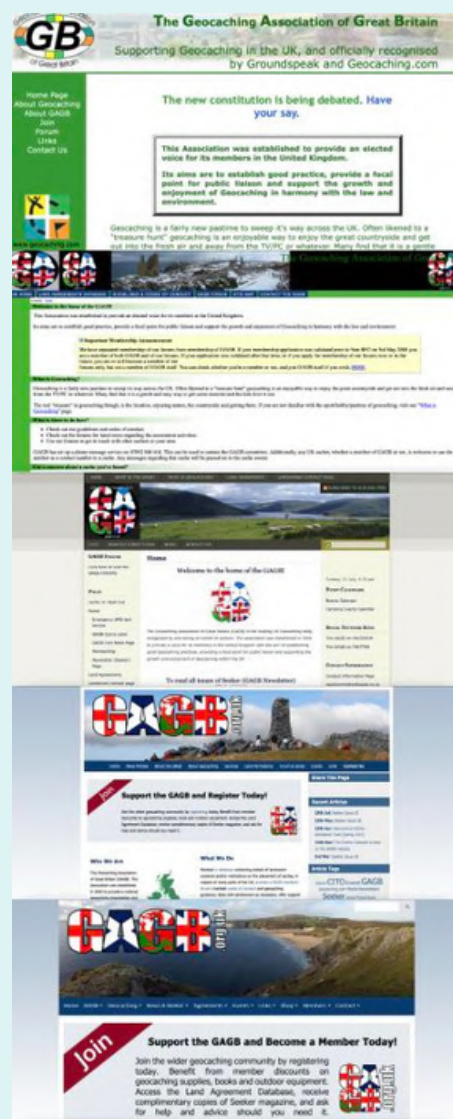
GB
GEOCACHING ASSOCIATION OF GREAT BRITAIN

The Geocaching Association of Great Britain

Supporting Geocaching in the UK, and officially recognised by Groundspeak and Geocaching.com

Home Page
About Geocaching
About GAGB
Join
Forum
Links
Contact Us

The new constitution is being debated. Have your say.

This Association was established to provide an elected voice for its members in the United Kingdom.

Its aims are to establish good practice, provide a focal point for public liaison and support the growth and enjoyment of Geocaching in harmony with the law and environment.

www.geocaching.com

Geocaching is a fairly new pastime to sweep it's way across the UK. Often likened to a "treasure hunt" geocaching is an enjoyable way to enjoy the great countryside and get out into the fresh air and away from the TV/PC or whatever. Many find that it is a gentle

GAGB GAGB

The Geocaching Association of G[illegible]

Welcome to the home of the GAGB

What is Geocaching?

What do I have to do first?

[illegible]

GAGB

Home

Welcome to the home of the GAGB

GAGB

To read all issues of Seeker (GAGB Newsletter)

GAGB.org.uk

Join

Support the GAGB and Register Today!

Who We Are

What We Do

Share This Page

Recent Articles

Article Tags

Seeker

GAGB.org.uk

Home Geocaching News & Media Agreements Events Links Shop Members Contact

Join

Support the GAGB and Become a Member Today!

Join the wider geocaching community by registering today. Benefit from member discounts on geocaching supplies, books and outdoor equipment. Access the Land Agreement Database, receive complimentary copies of Seeker magazine, and ask for help and advice should you need it.

GAGB.org.uk